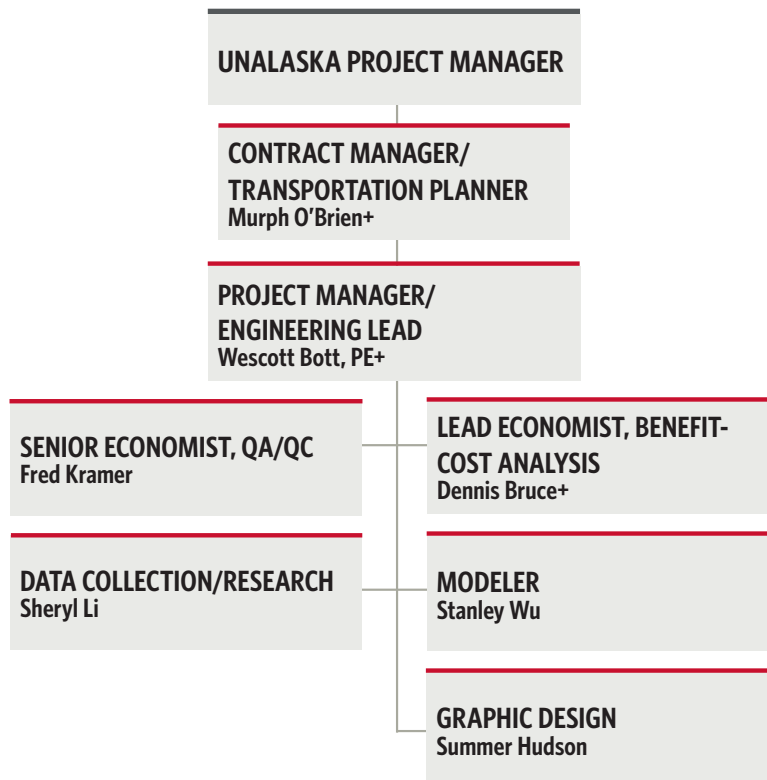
UNALASKA PROJECT MANAGER

CONTRACT MANAGER/ TRANSPORTATION PLANNER
Murph O'Brien+

PROJECT MANAGER/ ENGINEERING LEAD
Wescott Bott, PE+

SENIOR ECONOMIST, QA/QC
Fred Kramer

LEAD ECONOMIST, BENEFIT-COST ANALYSIS
Dennis Bruce+

DATA COLLECTION/RESEARCH
Sheryl Li

MODELER
Stanley Wu

GRAPHIC DESIGN
Summer Hudson